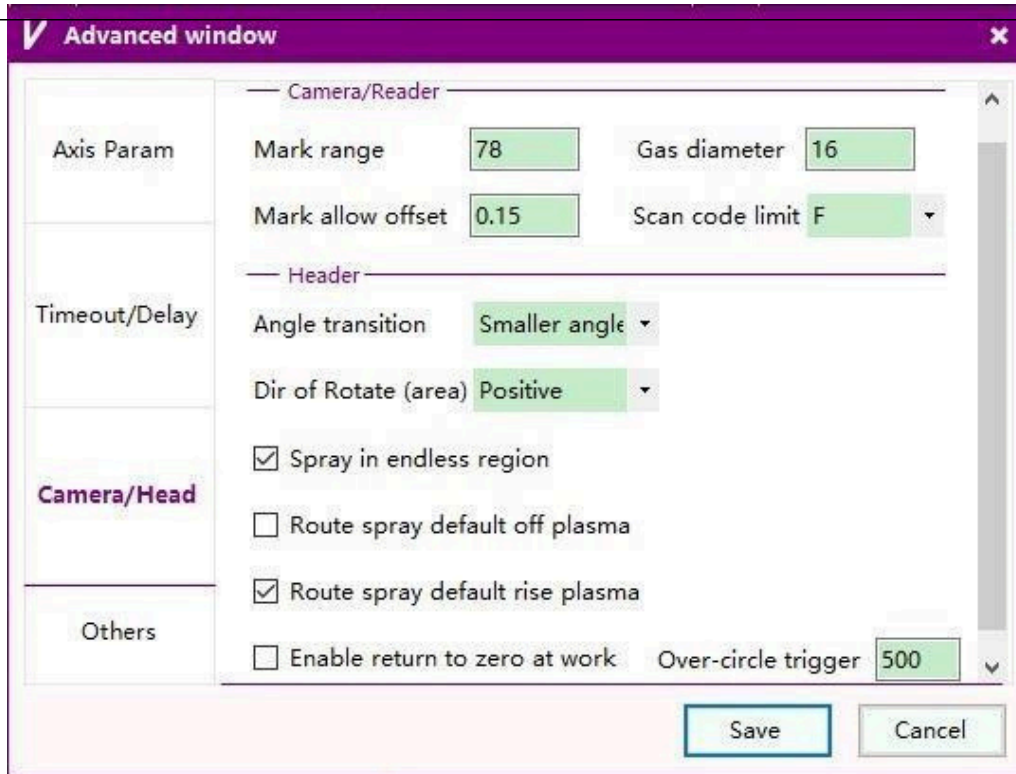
V Advanced window ×

Axis Param

Timeout/Delay

Camera/Head

Others

Camera/Reader

Mark range 78

Gas diameter 16

Mark allow offset 0.15

Scan code limit F

Header

Angle transition Smaller angle

Dir of Rotate (area) Positive

☑ Spray in endless region

☐ Route spray default off plasma

☑ Route spray default rise plasma

☐ Enable return to zero at work

Over-circle trigger 500

Save

Cancel